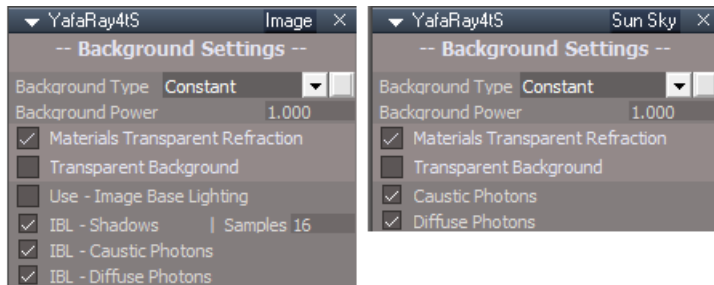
YafaRay4tS Image ×

-- Background Settings --

Background Type Constant

Background Power 1.000

Materials Transparent Refraction

Transparent Background

Use - Image Base Lighting

IBL - Shadows | Samples 16

IBL - Caustic Photons

IBL - Diffuse Photons

YafaRay4tS Sun Sky ×

-- Background Settings --

Background Type Constant

Background Power 1.000

Materials Transparent Refraction

Transparent Background

Caustic Photons

Diffuse Photons